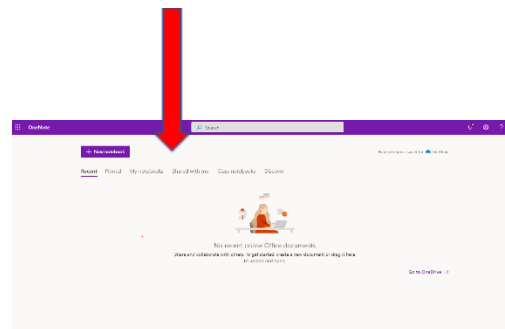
OneNote

Search

+ New notebook

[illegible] OneDrive

Recent Pinned My notebooks Shared with me Class notebooks Discover

No recent online Office documents

Share and collaborate with others. To get started, create a new document or drag it here to upload and open.

Go to OneDrive >